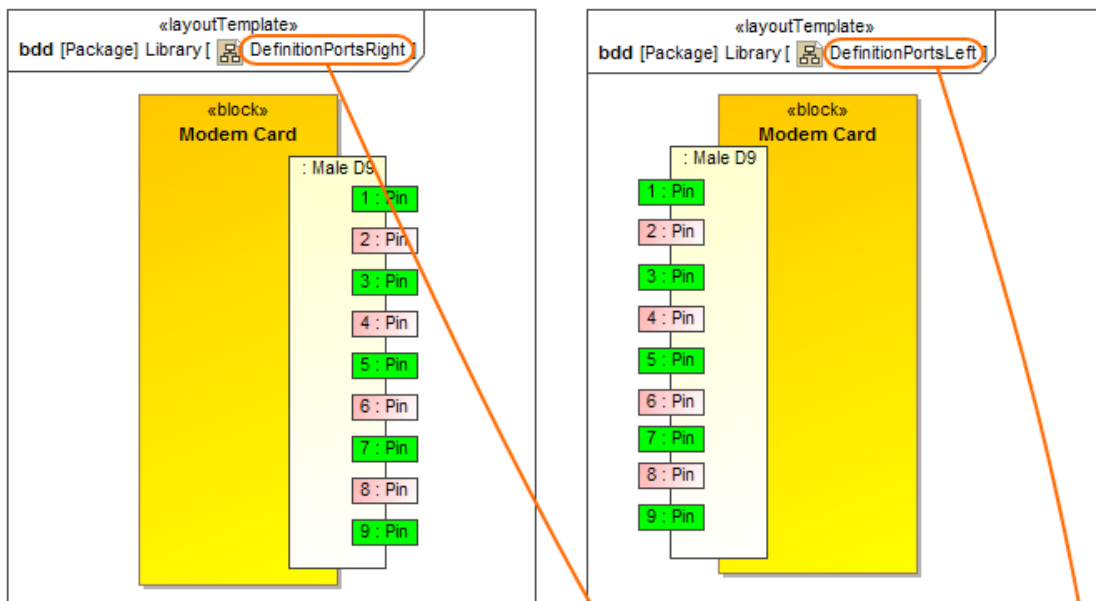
«layoutTemplate»
bdd [Package] Library [ DefinitionPortsRight ]

«block»
Modem Card

: Male D9

1 : Pin
2 : Pin
3 : Pin
4 : Pin
5 : Pin
6 : Pin
7 : Pin
8 : Pin
9 : Pin

«layoutTemplate»
bdd [Package] Library [ DefinitionPortsLeft ]

«block»
Modem Card

: Male D9

1 : Pin
2 : Pin
3 : Pin
4 : Pin
5 : Pin
6 : Pin
7 : Pin
8 : Pin
9 : Pin